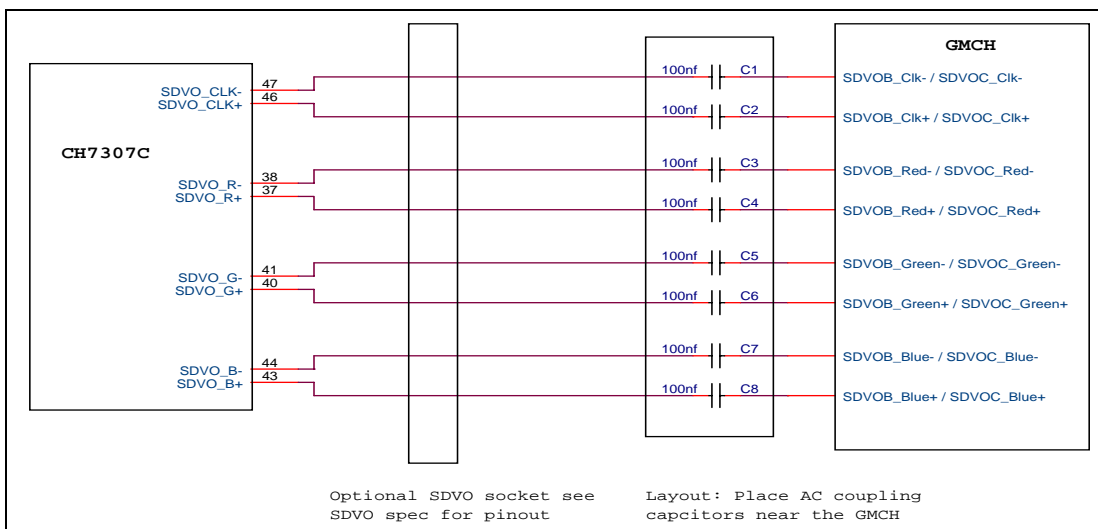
CH7307C

SDVO_CLK-
SDVO_CLK+
47
46

SDVO_R-
SDVO_R+
38
37

SDVO_G-
SDVO_G+
41
40

SDVO_B-
SDVO_B+
44
43

100nf C1
100nf C2
100nf C3
100nf C4
100nf C5
100nf C6
100nf C7
100nf C8

GMCH

SDVOB_Clk- / SDVOC_Clk-
SDVOB_Clk+ / SDVOC_Clk+
SDVOB_Red- / SDVOC_Red-
SDVOB_Red+ / SDVOC_Red+
SDVOB_Green- / SDVOC_Green-
SDVOB_Green+ / SDVOC_Green+
SDVOB_Blue- / SDVOC_Blue-
SDVOB_Blue+ / SDVOC_Blue+

Optional SDVO socket see SDVO spec for pinout

Layout: Place AC coupling capcitors near the GMCH